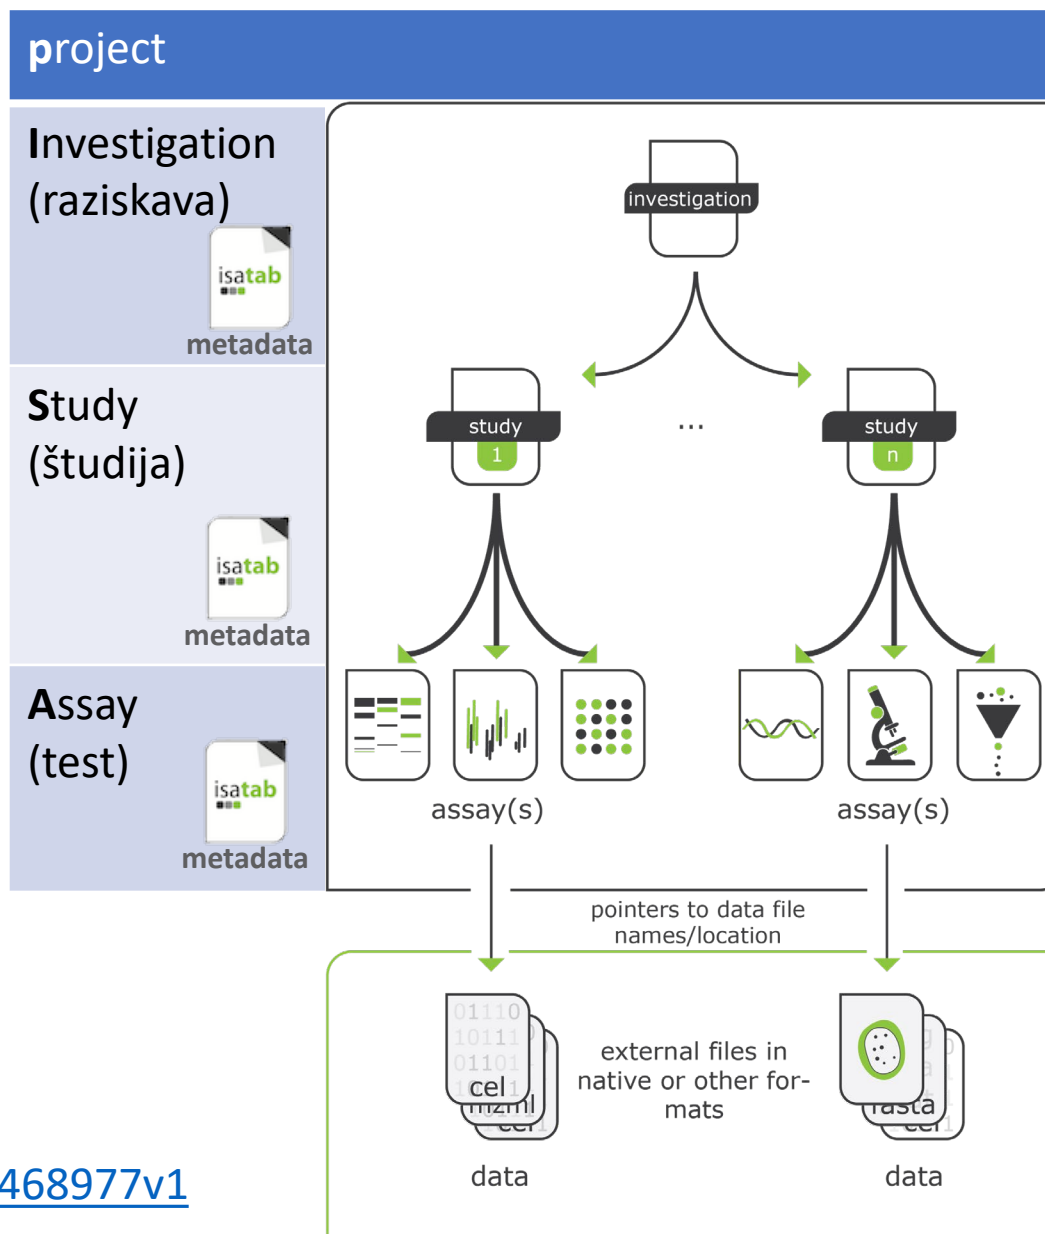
project

Investigation (raziskava)

isatab
metadata

Study (študija)

isatab
metadata

Assay (test)

isatab
metadata

investigation

study 1

...

study n

assay(s)

assay(s)

pointers to data file names/location

01110
10111
01101
cel
mzml
cel

external files in native or other formats

fasta
cel

data

data

468977v1